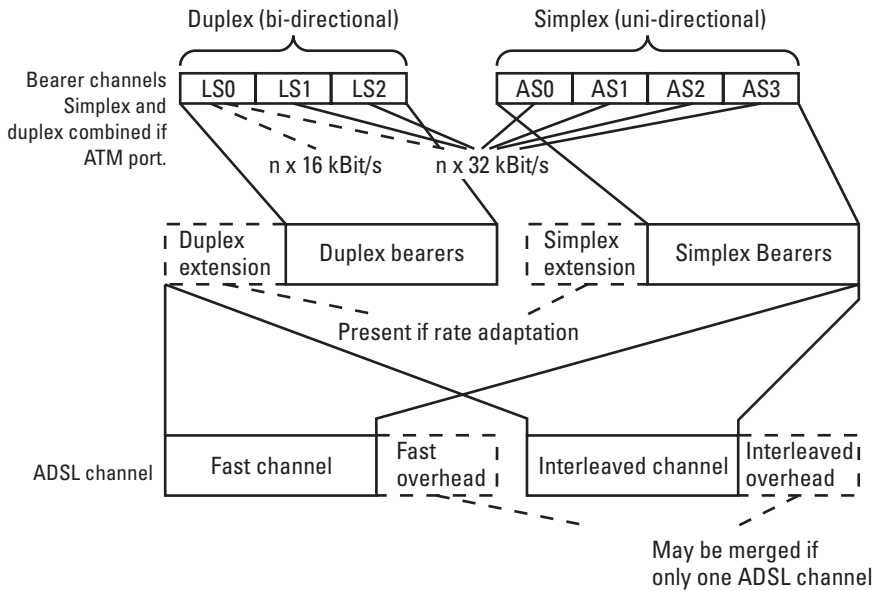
Duplex (bi-directional)

Simplex (uni-directional)

Bearer channels Simplex and duplex combined if ATM port.

| LS0 | LS1 | LS2 |
|---|---|---|

| AS0 | AS1 | AS2 | AS3 |
|---|---|---|---|

n x 16 kBit/s

n x 32 kBit/s

Duplex extension

Duplex bearers

Simplex extension

Simplex Bearers

Present if rate adaptation

ADSL channel

Fast channel

Fast overhead

Interleaved channel

Interleaved overhead

May be merged if only one ADSL channel